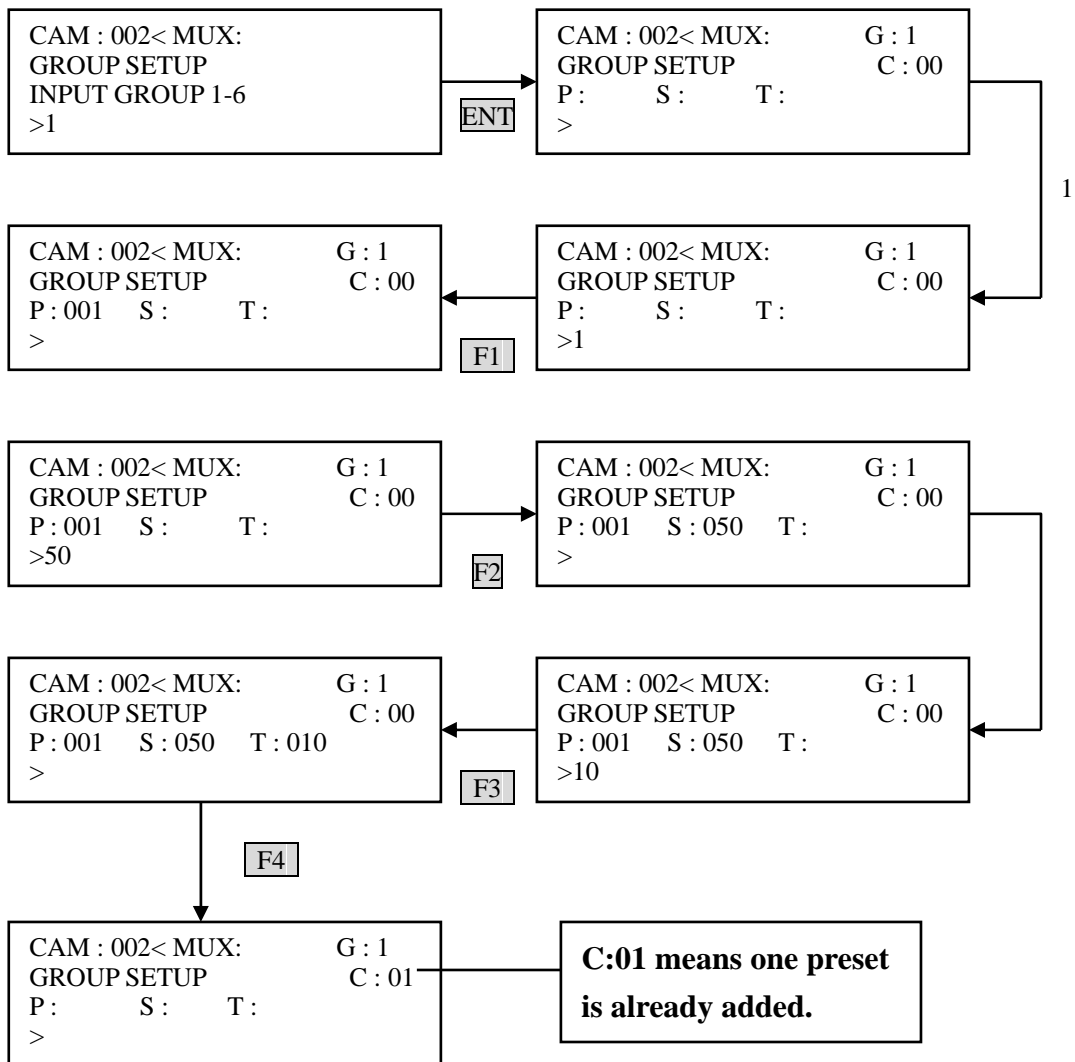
CAM : 002< MUX:
GROUP SETUP
INPUT GROUP 1-6
>1

ENT

CAM : 002< MUX: G : 1
GROUP SETUP C : 00
P : S : T :
>

1

CAM : 002< MUX: G : 1
GROUP SETUP C : 00
P : S : T :
>1

F1

CAM : 002< MUX: G : 1
GROUP SETUP C : 00
P : 001 S : T :
>

CAM : 002< MUX: G : 1
GROUP SETUP C : 00
P : 001 S : T :
>50

F2

CAM : 002< MUX: G : 1
GROUP SETUP C : 00
P : 001 S : 050 T :
>

CAM : 002< MUX: G : 1
GROUP SETUP C : 00
P : 001 S : 050 T :
>10

F3

CAM : 002< MUX: G : 1
GROUP SETUP C : 00
P : 001 S : 050 T : 010
>

F4

CAM : 002< MUX: G : 1
GROUP SETUP C : 01
P : S : T :
>

**C:01 means one preset is already added.**